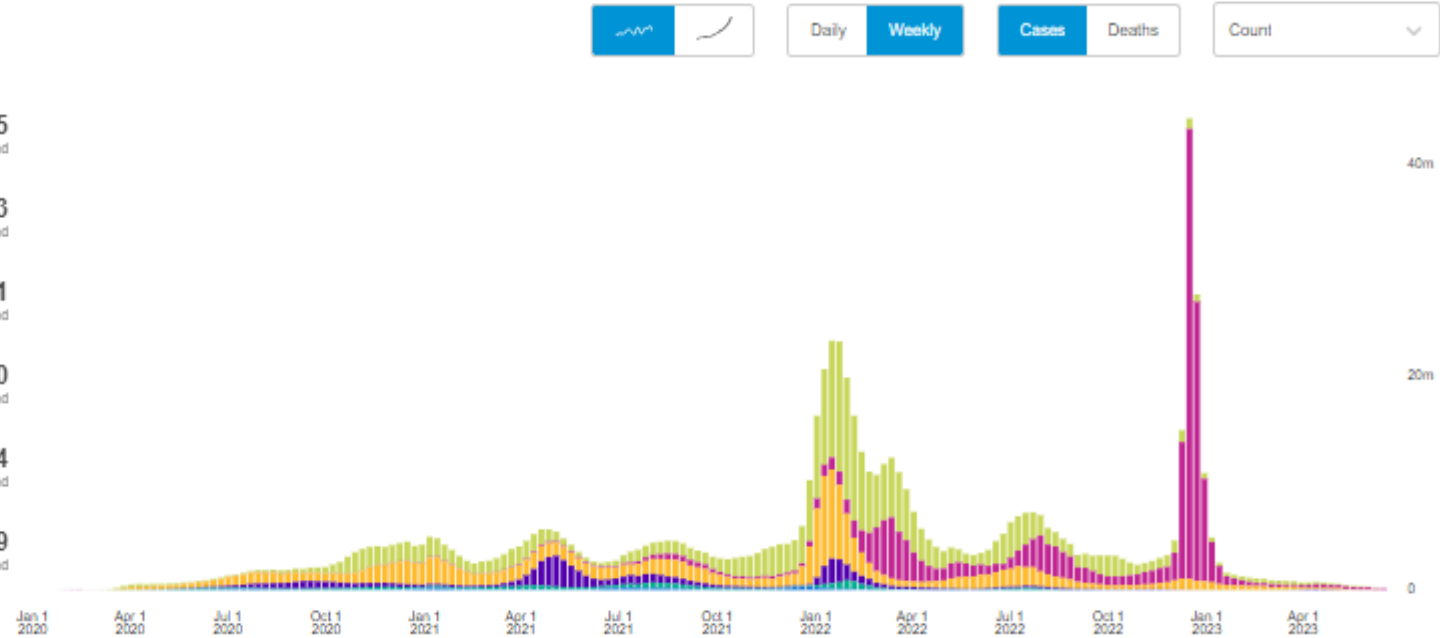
Daily Weekly Cases Deaths Count

5
d
3
d
1
d
0
d
4
d
9
d

40m
20m
0

Jan 1 2020
Apr 1 2020
Jul 1 2020
Oct 1 2020
Jan 1 2021
Apr 1 2021
Jul 1 2021
Oct 1 2021
Jan 1 2022
Apr 1 2022
Jul 1 2022
Oct 1 2022
Jan 1 2023
Apr 1 2023